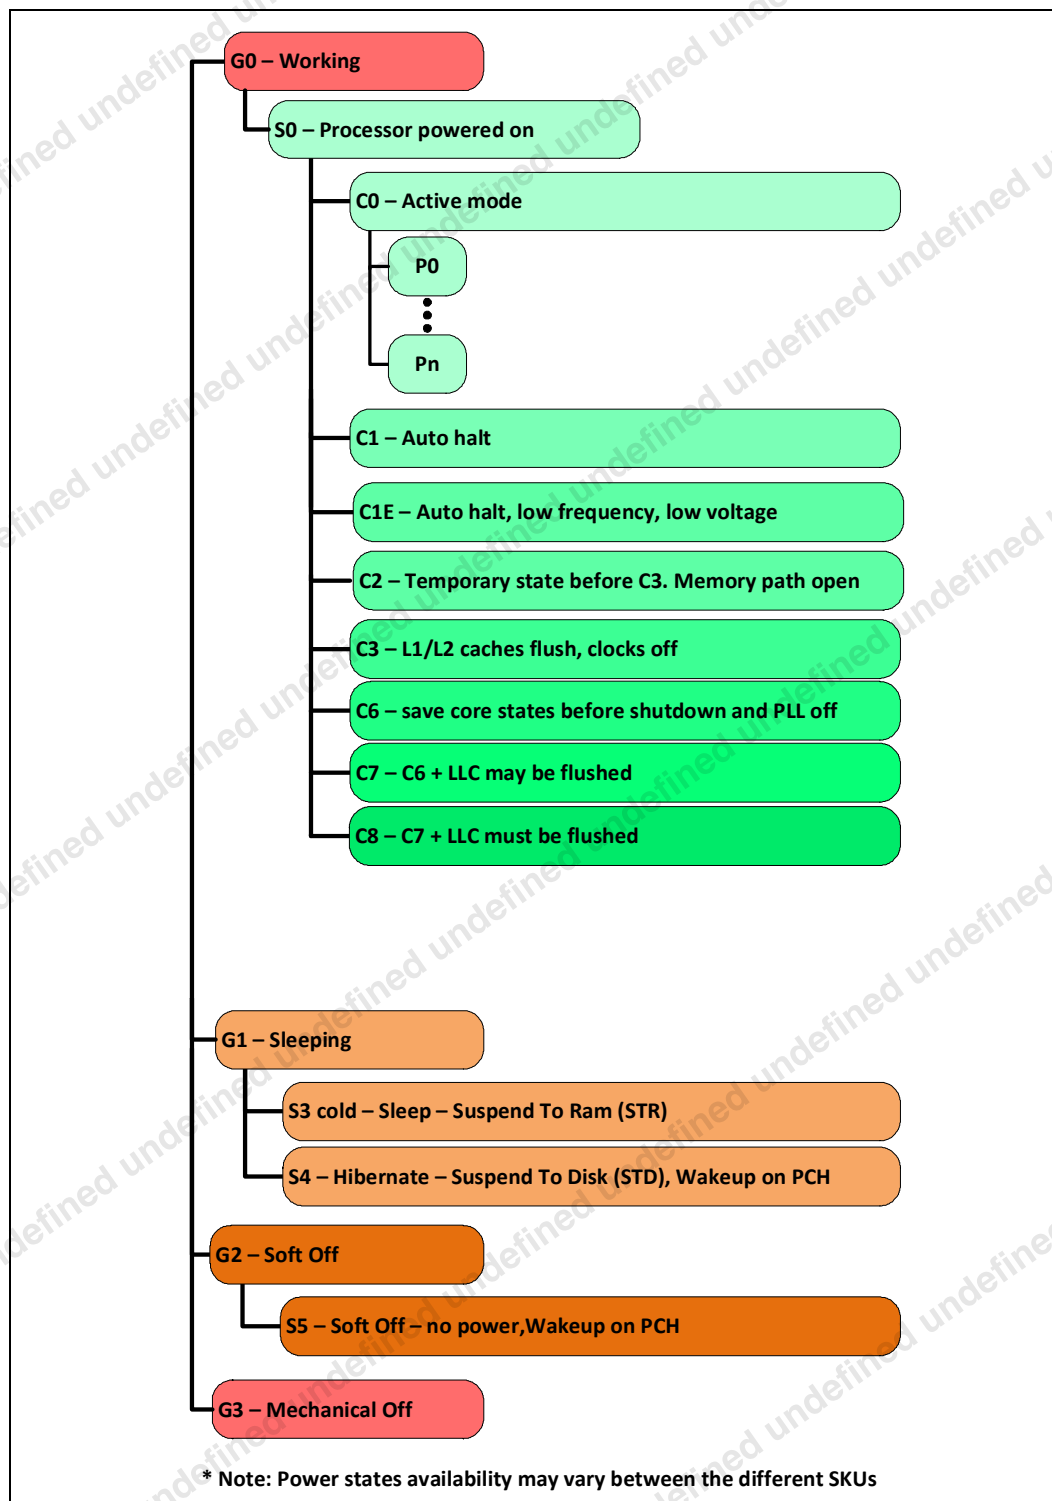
G0 – Working

S0 – Processor powered on

C0 – Active mode

P0

Pn

C1 – Auto halt

C1E – Auto halt, low frequency, low voltage

C2 – Temporary state before C3. Memory path open

C3 – L1/L2 caches flush, clocks off

C6 – save core states before shutdown and PLL off

C7 – C6 + LLC may be flushed

C8 – C7 + LLC must be flushed

G1 – Sleeping

S3 cold – Sleep – Suspend To Ram (STR)

S4 – Hibernate – Suspend To Disk (STD), Wakeup on PCH

G2 – Soft Off

S5 – Soft Off – no power,Wakeup on PCH

G3 – Mechanical Off

* Note: Power states availability may vary between the different SKUs